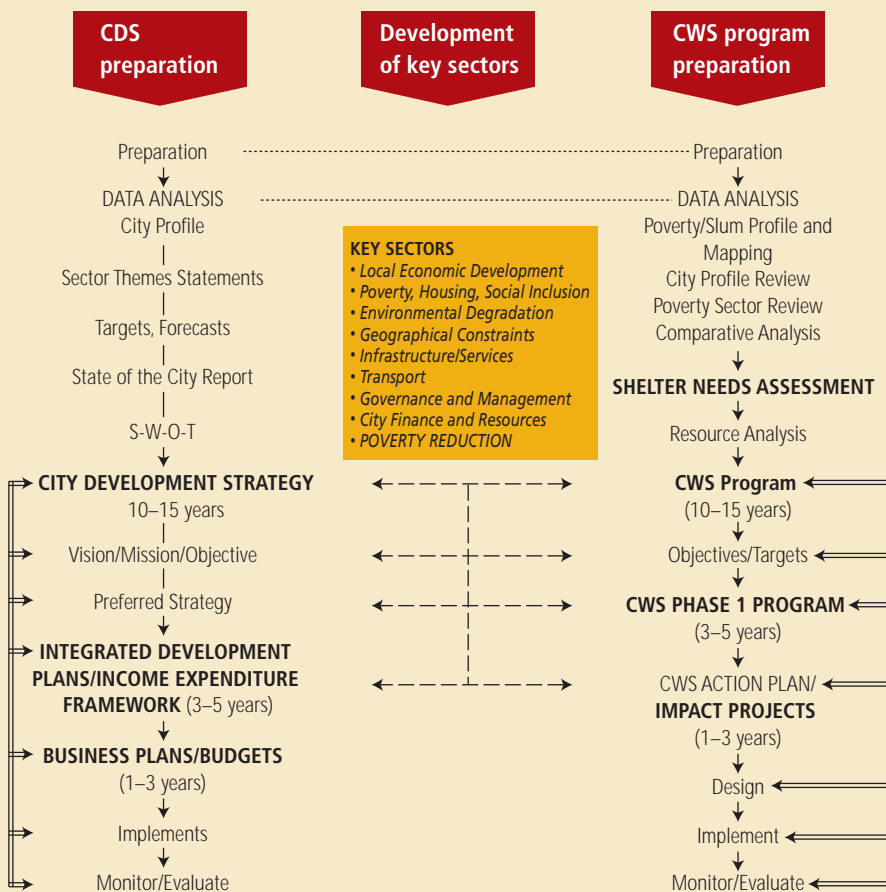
CDS preparation

Development of key sectors

CWS program preparation

Preparation

DATA ANALYSIS
City Profile

Sector Themes Statements

Targets, Forecasts

State of the City Report

S-W-O-T

CITY DEVELOPMENT STRATEGY
10–15 years

Vision/Mission/Objective

Preferred Strategy

INTEGRATED DEVELOPMENT PLANS/INCOME EXPENDITURE FRAMEWORK (3–5 years)

BUSINESS PLANS/BUDGETS
(1–3 years)

Implements

Monitor/Evaluate

KEY SECTORS
• Local Economic Development
• Poverty, Housing, Social Inclusion
• Environmental Degradation
• Geographical Constraints
• Infrastructure/Services
• Transport
• Governance and Management
• City Finance and Resources
• POVERTY REDUCTION

Preparation

DATA ANALYSIS
Poverty/Slum Profile and Mapping
City Profile Review
Poverty Sector Review
Comparative Analysis

SHELTER NEEDS ASSESSMENT

Resource Analysis

CWS Program
(10–15 years)

Objectives/Targets

CWS PHASE 1 PROGRAM
(3–5 years)

CWS ACTION PLAN/
IMPACT PROJECTS
(1–3 years)

Design

Implement

Monitor/Evaluate